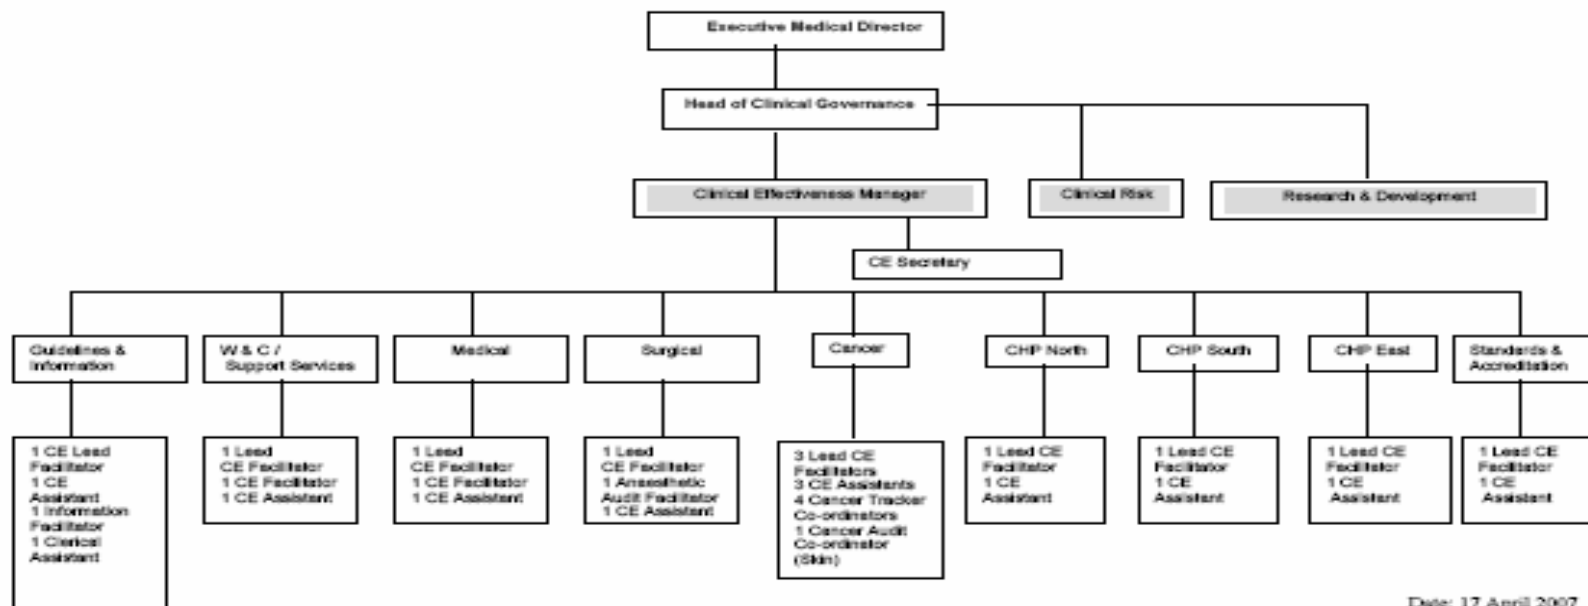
Executive Medical Director

Head of Clinical Governance

Clinical Effectiveness Manager

Clinical Risk

Research & Development

CE Secretary

Guidelines & Information

W & C / Support Services

Medical

Surgical

Cancer

CHP North

CHP South

CHP East

Standards & Accreditation

1 CE Lead Facilitator
1 CE Assistant
1 Information Facilitator
1 Clerical Assistant

1 Lead CE Facilitator
1 CE Facilitator
1 CE Assistant

1 Lead CE Facilitator
1 CE Facilitator
1 CE Assistant

1 Lead CE Facilitator
1 Anaesthetic Audit Facilitator
1 CE Assistant

3 Lead CE Facilitators
3 CE Assistants
4 Cancer Tracker Co-ordinators
1 Cancer Audit Co-ordinator (Skin)

1 Lead CE Facilitator
1 CE Assistant

1 Lead CE Facilitator
1 CE Assistant

1 Lead CE Facilitator
1 CE Assistant

1 Lead CE Facilitator
1 CE Assistant

Date: 17 April 2007